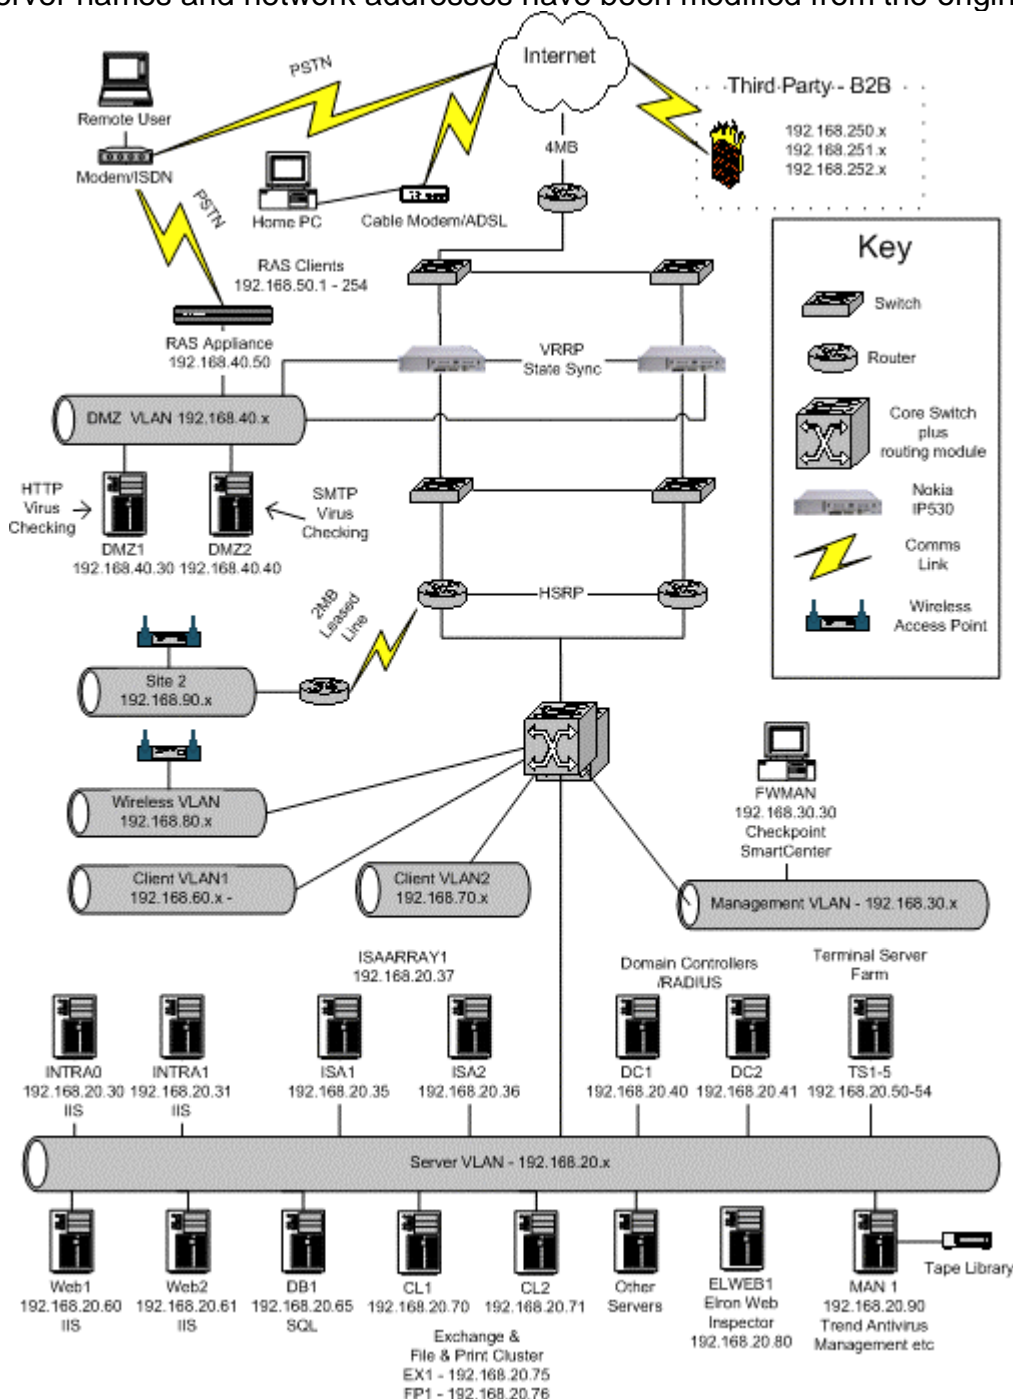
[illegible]rver names and network addresses have been modified from the origin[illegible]

Internet

PSTN

Remote User

Modem/ISDN

PSTN

Home PC

Cable Modem/ADSL

4MB

Third Party - B2B

192.168.250.x
192.168.251.x
192.168.252.x

Key

Switch

Router

Core Switch plus routing module

Nokia IP530

Comms Link

Wireless Access Point

RAS Clients
192.168.50.1 - 254

RAS Appliance
192.168.40.50

VRRP
State Sync

DMZ VLAN 192.168.40.x

HTTP Virus Checking

DMZ1
192.168.40.30

DMZ2
192.168.40.40

SMTP Virus Checking

2MB Leased Line

HSRP

Site 2
192.168.90.x

Wireless VLAN
192.168.80.x

Client VLAN1
192.168.60.x -

Client VLAN2
192.168.70.x

FWMAN
192.168.30.30
Checkpoint
SmartCenter

Management VLAN - 192.168.30.x

ISAARRAY1
192.168.20.37

Domain Controllers /RADIUS

Terminal Server Farm

INTRA0
192.168.20.30
IIS

INTRA1
192.168.20.31
IIS

ISA1
192.168.20.35

ISA2
192.168.20.36

DC1
192.168.20.40

DC2
192.168.20.41

TS1-5
192.168.20.50-54

Server VLAN - 192.168.20.x

Web1
192.168.20.60
IIS

Web2
192.168.20.61
IIS

DB1
192.168.20.65
SQL

CL1
192.168.20.70

CL2
192.168.20.71

Other Servers

ELWEB1
Elron Web Inspector
192.168.20.80

MAN 1
192.168.20.90
Trend Antivirus
Management etc

Tape Library

Exchange &
File & Print Cluster
EX1 - 192.168.20.75
FP1 - 192.168.20.76